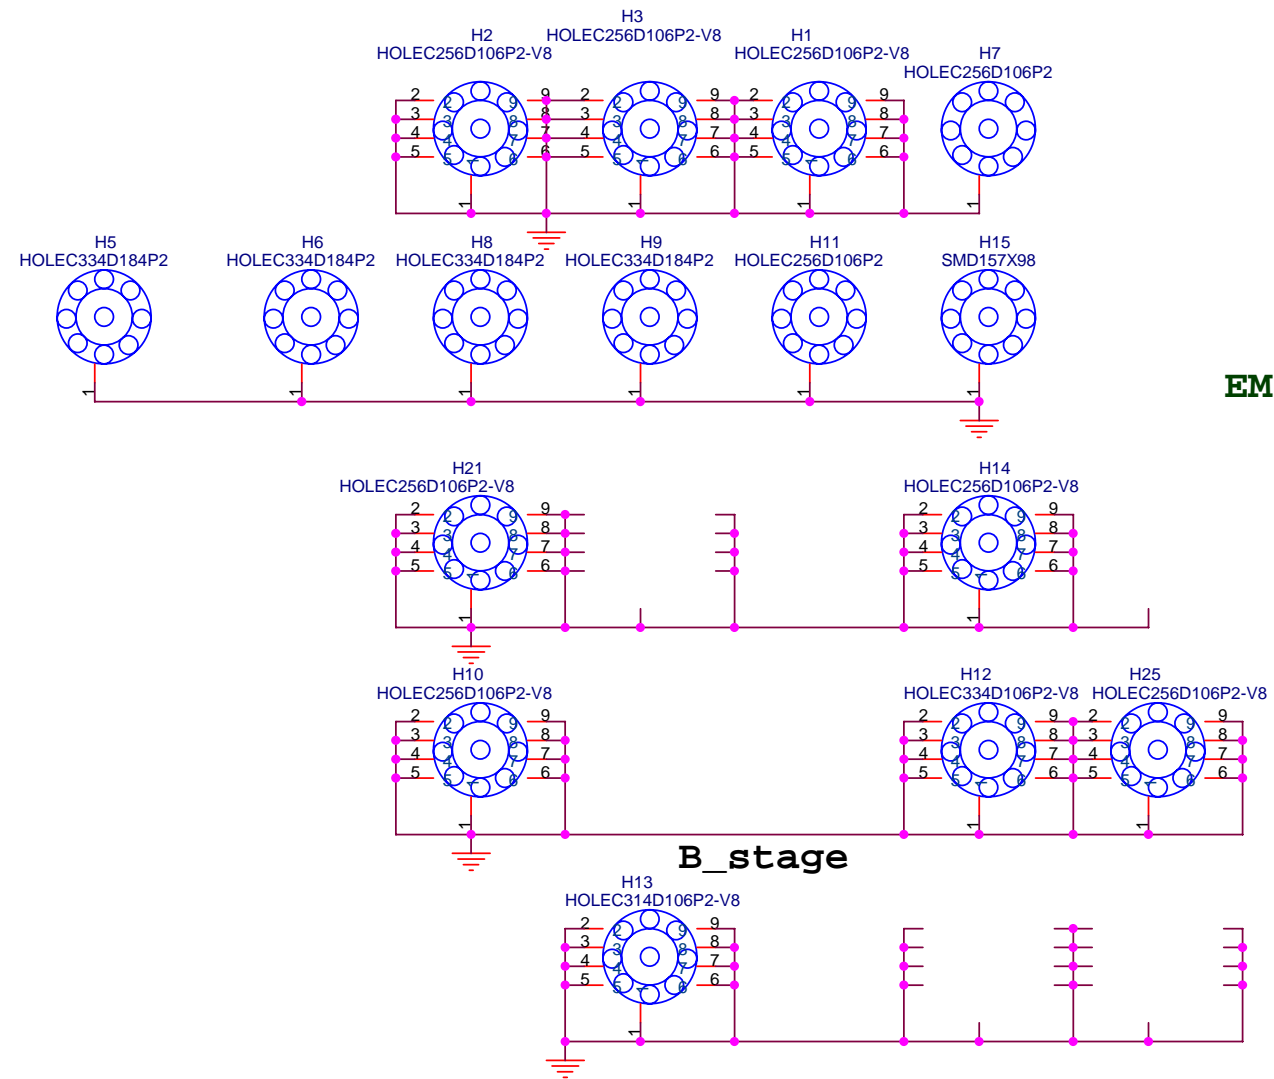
H3
HOLEC256D106P2-V8

H2
HOLEC256D106P2-V8

H1
HOLEC256D106P2-V8

H7
HOLEC256D106P2

2 3 4 5 9 8 7 6 2 3 4 5 9 8 7 6 2 3 4 5 9 8 7 6

1 1 1 1

H5
HOLEC334D184P2

H6
HOLEC334D184P2

H8
HOLEC334D184P2

H9
HOLEC334D184P2

H11
HOLEC256D106P2

H15
SMD157X98

1 1 1 1 1 1

EM

H21
HOLEC256D106P2-V8

2 3 4 5 9 8 7 6

1

H14
HOLEC256D106P2-V8

2 3 4 5 9 8 7 6

1

H10
HOLEC256D106P2-V8

2 3 4 5 9 8 7 6

1

H12
HOLEC334D106P2-V8

H25
HOLEC256D106P2-V8

2 3 4 5 9 8 7 6 2 3 4 5 9 8 7 6

1 1

B_stage

H13
HOLEC314D106P2-V8

2 3 4 5 9 8 7 6

1